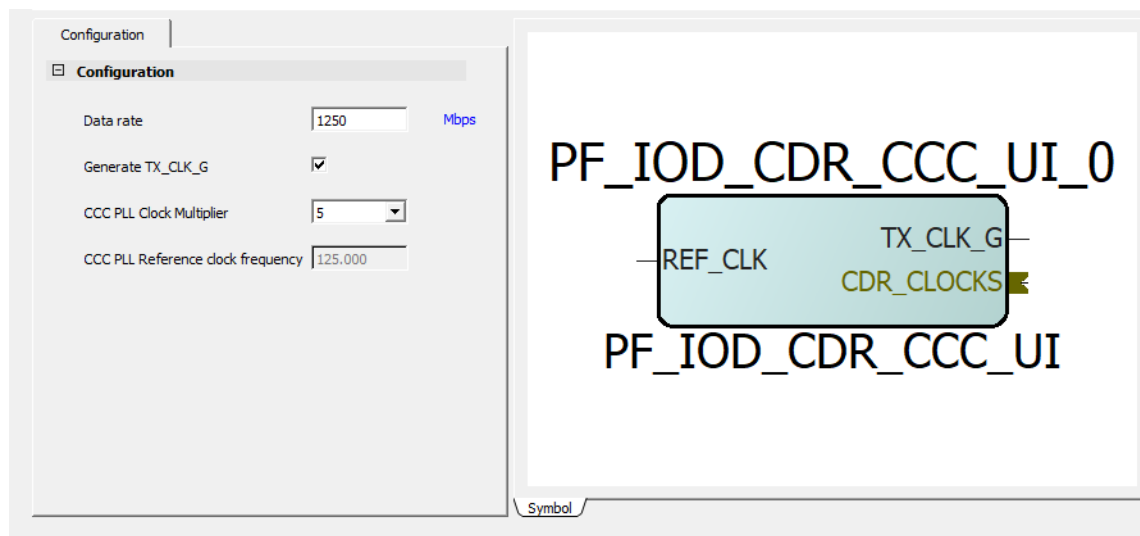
Configuration

⊟ Configuration

Data rate 1250 Mbps

Generate TX_CLK_G ☑

CCC PLL Clock Multiplier 5

CCC PLL Reference clock frequency 125.000

PF_IOD_CDR_CCC_UI_0

REF_CLK

TX_CLK_G

CDR_CLOCKS

PF_IOD_CDR_CCC_UI

Symbol